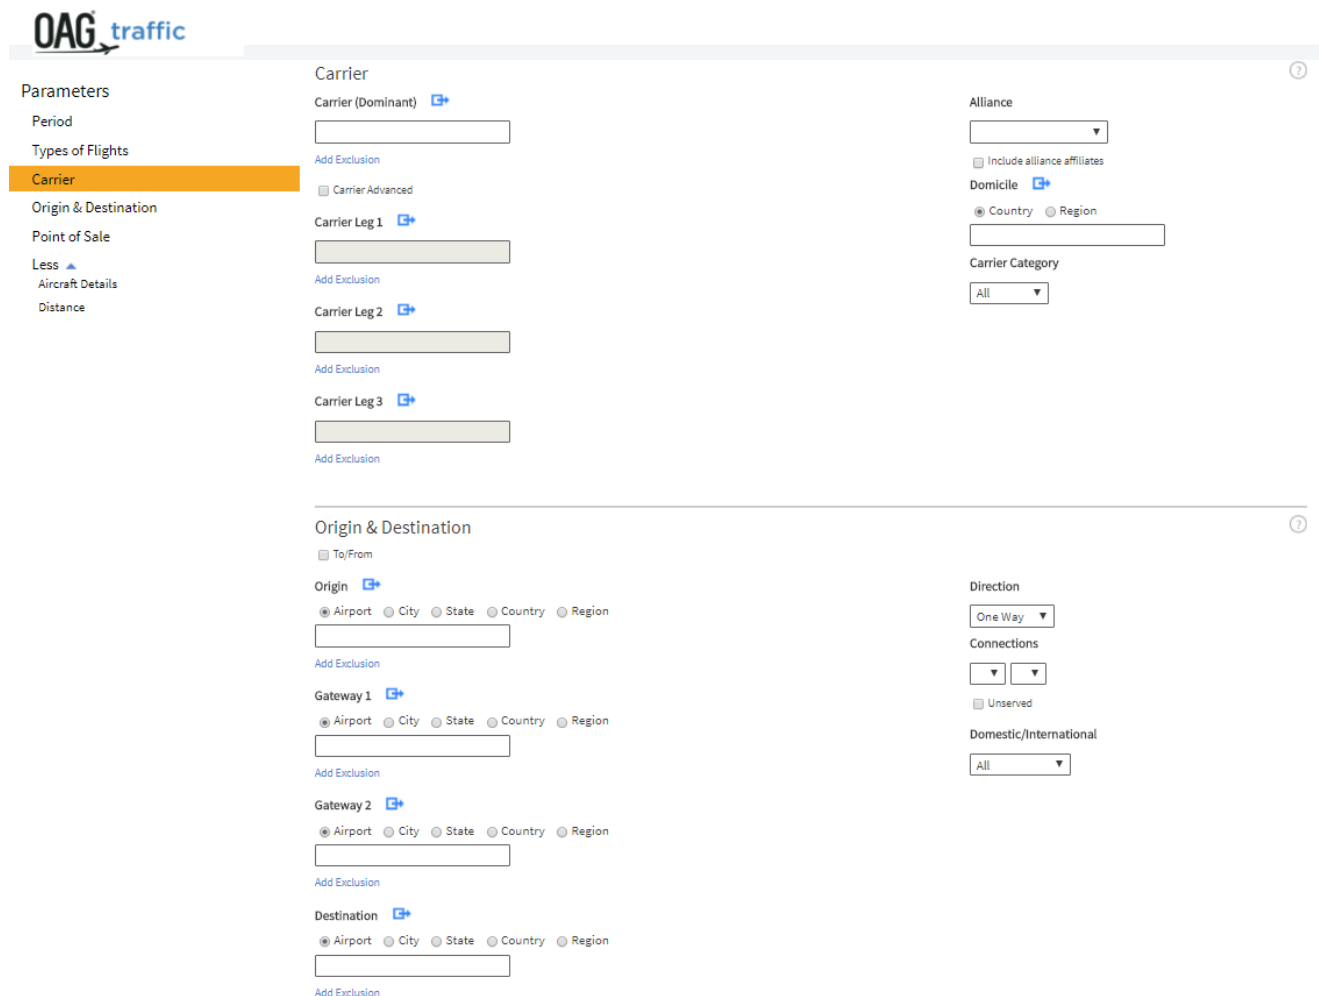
OAG traffic

Parameters
Period
Types of Flights
Carrier
Origin & Destination
Point of Sale
Less
Aircraft Details
Distance

Carrier

Carrier (Dominant)

Add Exclusion

Carrier Advanced

Carrier Leg 1

Add Exclusion

Carrier Leg 2

Add Exclusion

Carrier Leg 3

Add Exclusion

Alliance

Include alliance affiliates

Domicile

Country Region

Carrier Category

All

Origin & Destination

To/From

Origin

Airport City State Country Region

Add Exclusion

Gateway 1

Airport City State Country Region

Add Exclusion

Gateway 2

Airport City State Country Region

Add Exclusion

Destination

Airport City State Country Region

Add Exclusion

Direction

One Way

Connections

Unserved

Domestic/International

All